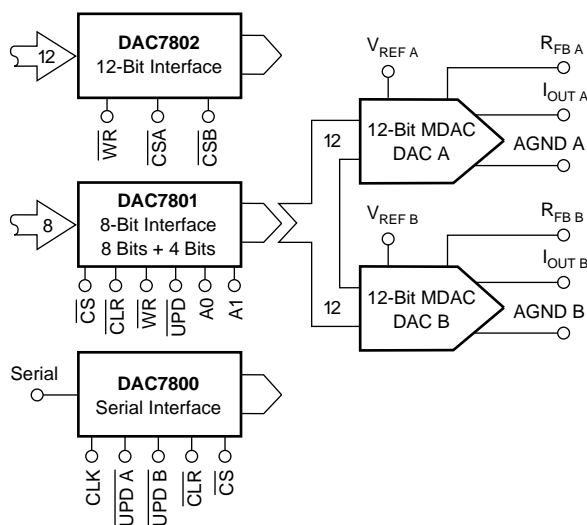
12

DAC7802
12-Bit Interface

$\overline{WR}$ $\overline{CSA}$ $\overline{CSB}$

8

DAC7801
8-Bit Interface
8 Bits + 4 Bits

$\overline{CS}$ $\overline{CLR}$ $\overline{WR}$ $\overline{UPD}$ A0 A1

Serial

DAC7800
Serial Interface

CLK $\overline{UPD\ A}$ $\overline{UPD\ B}$ $\overline{CLR}$ $\overline{CS}$

$V_{REF\ A}$

$R_{FB\ A}$

$I_{OUT\ A}$

12

12-Bit MDAC
DAC A

AGND A

$V_{REF\ B}$

$R_{FB\ B}$

$I_{OUT\ B}$

12

12-Bit MDAC
DAC B

AGND B